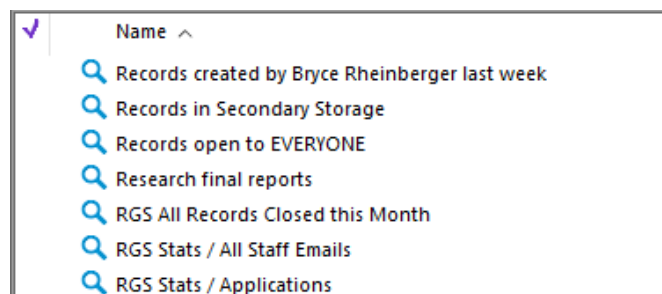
Name

Records created by Bryce Rheinberger last week

Records in Secondary Storage

Records open to EVERYONE

Research final reports

RGS All Records Closed this Month

RGS Stats / All Staff Emails

RGS Stats / Applications